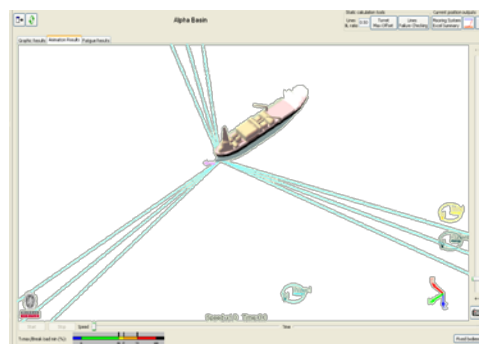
Alpha Basin

Static calculation tools

Current position outputs

Lines & risks

Turret Max Offset

Lines Failure Checking

Mooring System Excel Summary

Graphic Results

Animation Results

Fatigue Results

Speed

Time

Tures/Break load ratio (%)

Fixed button